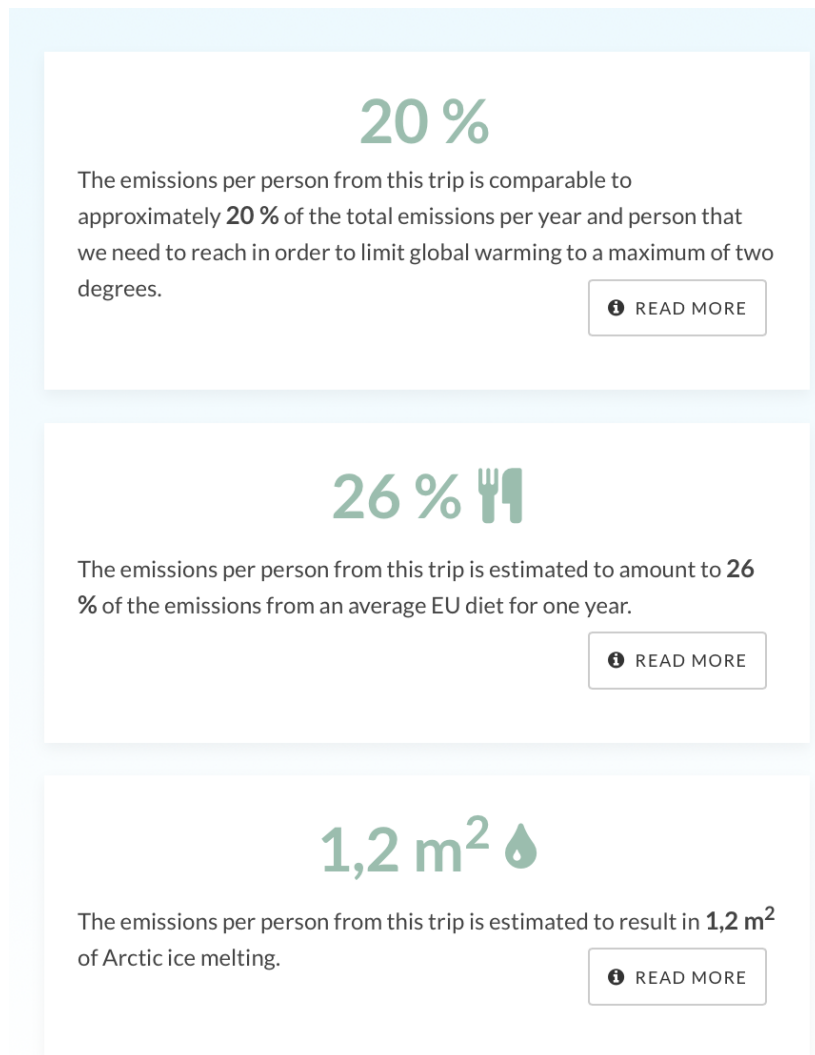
20 %

The emissions per person from this trip is comparable to approximately **20 %** of the total emissions per year and person that we need to reach in order to limit global warming to a maximum of two degrees.

READ MORE

26 %

The emissions per person from this trip is estimated to amount to **26 %** of the emissions from an average EU diet for one year.

READ MORE

1,2 $m^2$

The emissions per person from this trip is estimated to result in **1,2 $m^2$** of Arctic ice melting.

READ MORE